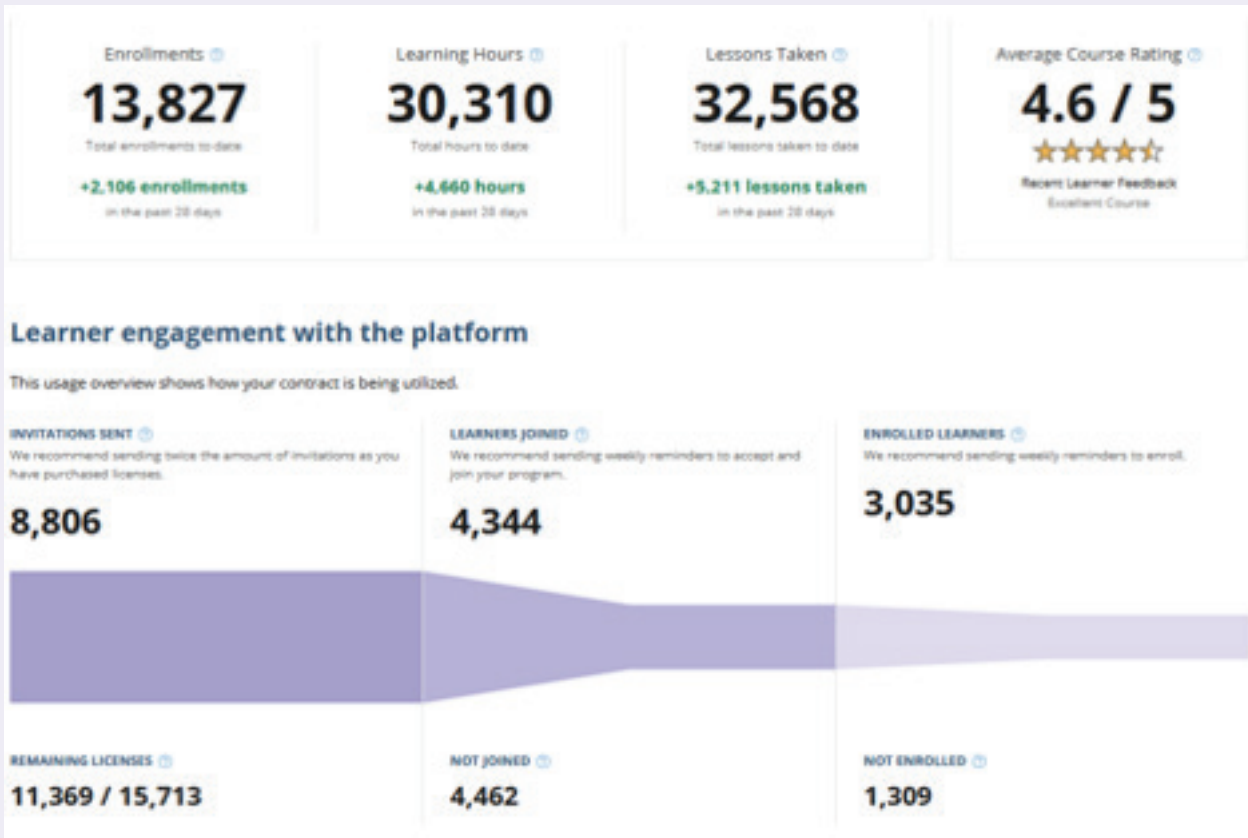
Enrollments

13,827

Total enrollments to date

+2,106 enrollments

in the past 28 days

Learning Hours

30,310

Total hours to date

+4,660 hours

in the past 28 days

Lessons Taken

32,568

Total lessons taken to date

+5,211 lessons taken

in the past 28 days

Average Course Rating

4.6 / 5

Recent Learner Feedback

Excellent Course

Learner engagement with the platform

This usage overview shows how your contract is being utilized.

INVITATIONS SENT

We recommend sending twice the amount of invitations as you have purchased licenses.

8,806

LEARNERS JOINED

We recommend sending weekly reminders to accept and join your program.

4,344

ENROLLED LEARNERS

We recommend sending weekly reminders to enroll.

3,035

REMAINING LICENSES

11,369 / 15,713

NOT JOINED

4,462

NOT ENROLLED

1,309